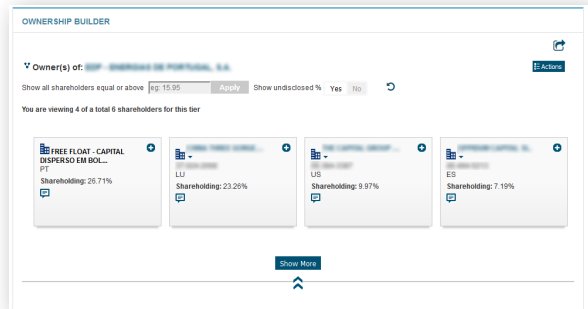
OWNERSHIP BUILDER

Owner(s) of: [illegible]

Actions

Show all shareholders equal or above eg: 15.95 Apply Show undisclosed % Yes No

You are viewing 4 of a total 6 shareholders for this tier

FREE FLOAT - CAPITAL DISPERSO EM BOL...
PT
Shareholding: 26.71%

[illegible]
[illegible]
LU
Shareholding: 23.26%

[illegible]
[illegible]
US
Shareholding: 9.97%

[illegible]
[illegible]
ES
Shareholding: 7.19%

Show More